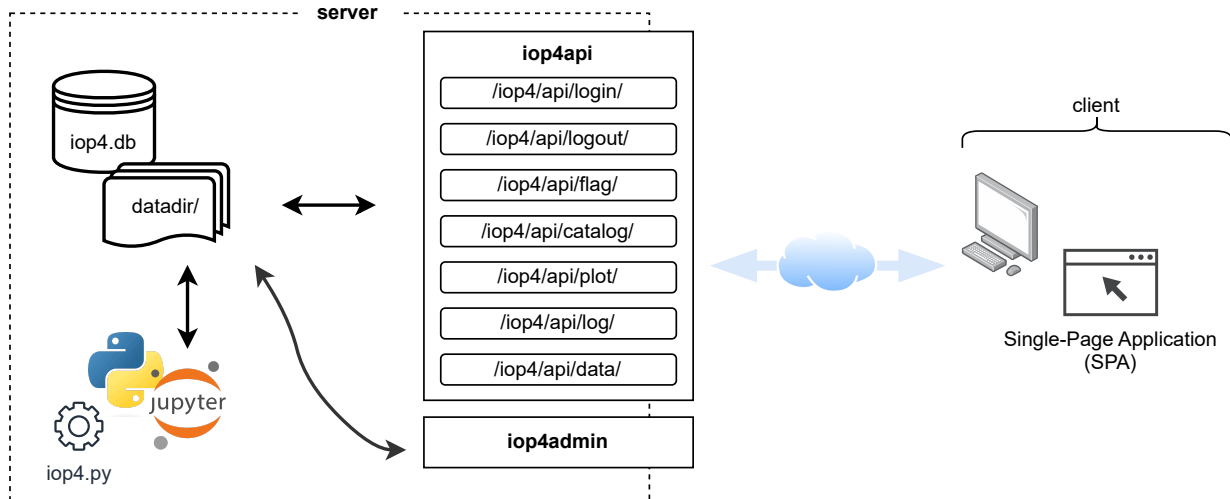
server

iop4.db

datadir/

jupyter

iop4.py

iop4api

/iop4/api/login/

/iop4/api/logout/

/iop4/api/flag/

/iop4/api/catalog/

/iop4/api/plot/

/iop4/api/log/

/iop4/api/data/

iop4admin

client

Single-Page Application (SPA)